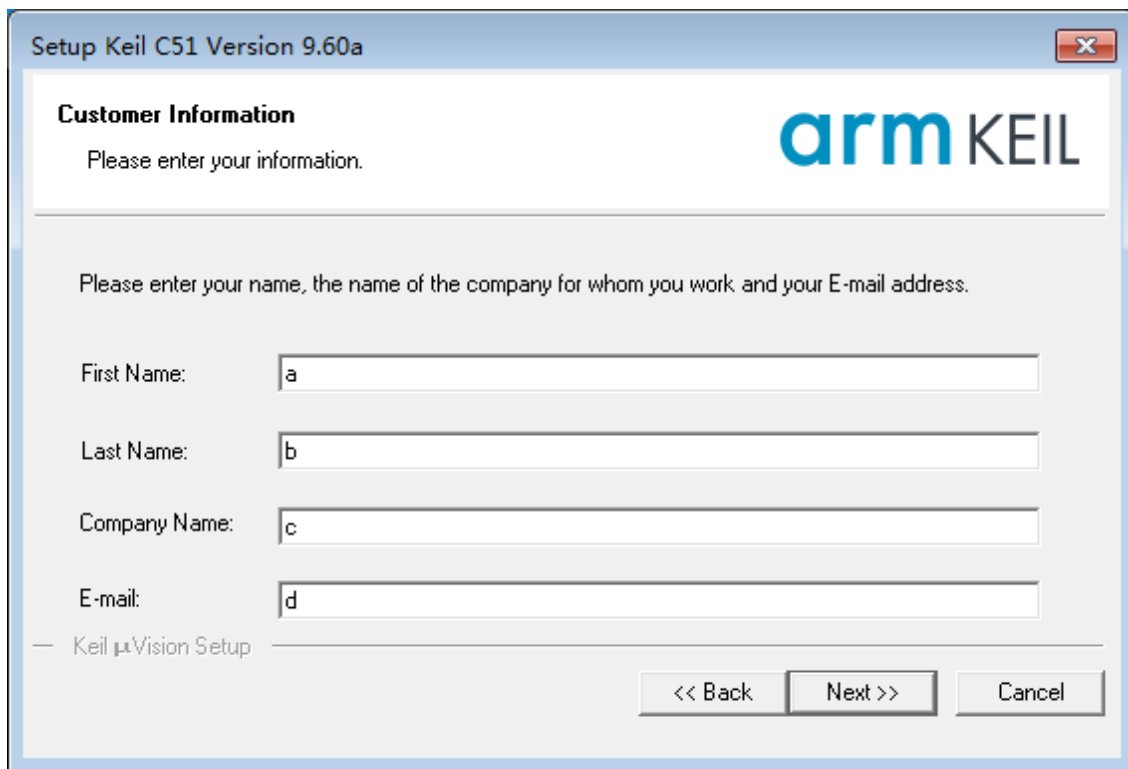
Setup Keil C51 Version 9.60a

Customer Information

Please enter your information.

arm KEIL

Please enter your name, the name of the company for whom you work and your E-mail address.

First Name: a

Last Name: b

Company Name: c

E-mail: d

Keil µVision Setup

<< Back Next >> Cancel